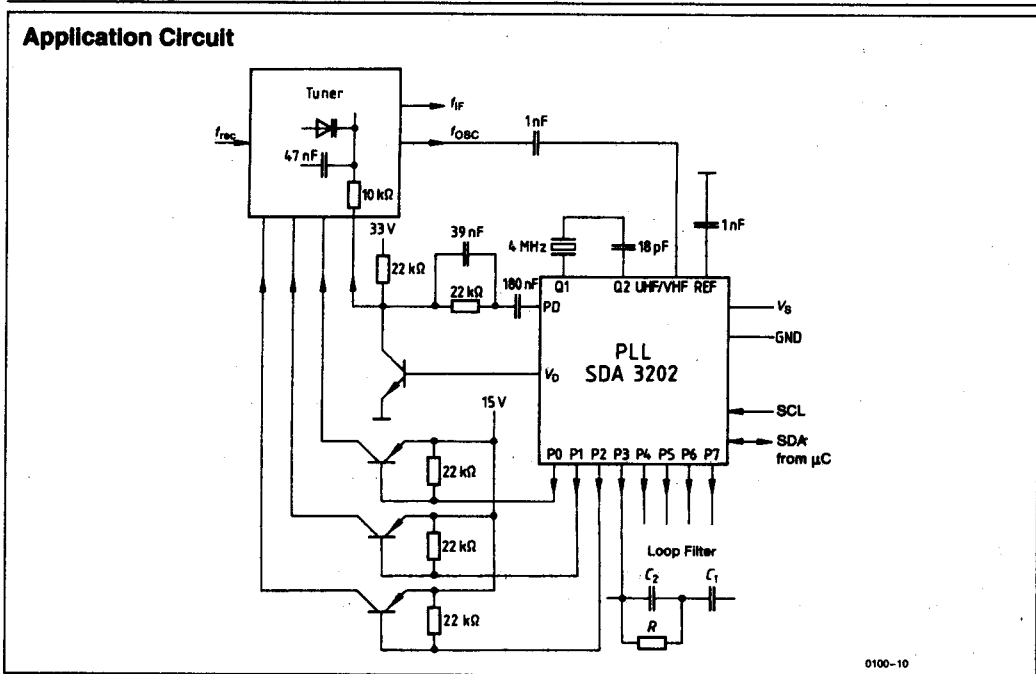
Application Circuit

Tuner

$f_{IF}$

$f_{rec}$

$f_{OSC}$

1nF

47 nF

10 kΩ

33 V

39 nF

22 kΩ

4 MHz

18 pF

1nF

22 kΩ

180 nF

Q1

Q2 UHF/VHF REF

PD

$V_S$

GND

PLL
SDA 3202

$V_D$

15 V

SCL

SDA
from µC

P0 P1 P2 P3 P4 P5 P6 P7

22 kΩ

22 kΩ

22 kΩ

Loop Filter

$C_2$

$C_1$

R

0100-10